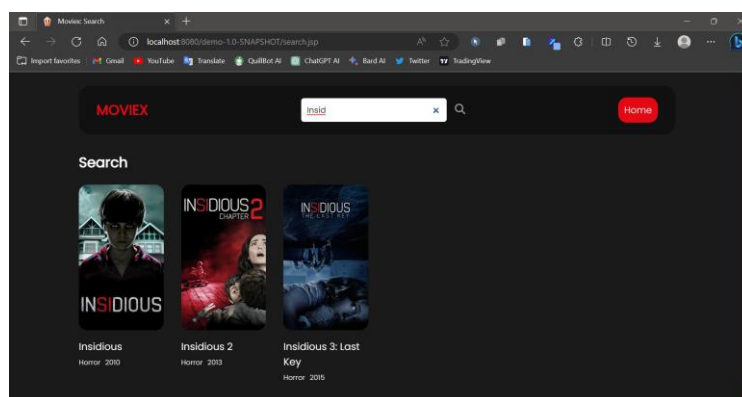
Moviex: Search

localhost:8080/demo-1.0-SNAPSHOT/search.jsp

Import favorites Gmail YouTube Translate QuillBot AI ChatGPT AI Bard AI Twitter TradingView

MOVIEX

insid

Home

Search

INSIDIOUS

INSIDIOUS CHAPTER 2

INSIDIOUS THE LAST KEY

Insidious
Horror 2010

Insidious 2
Horror 2013

Insidious 3: Last Key
Horror 2015